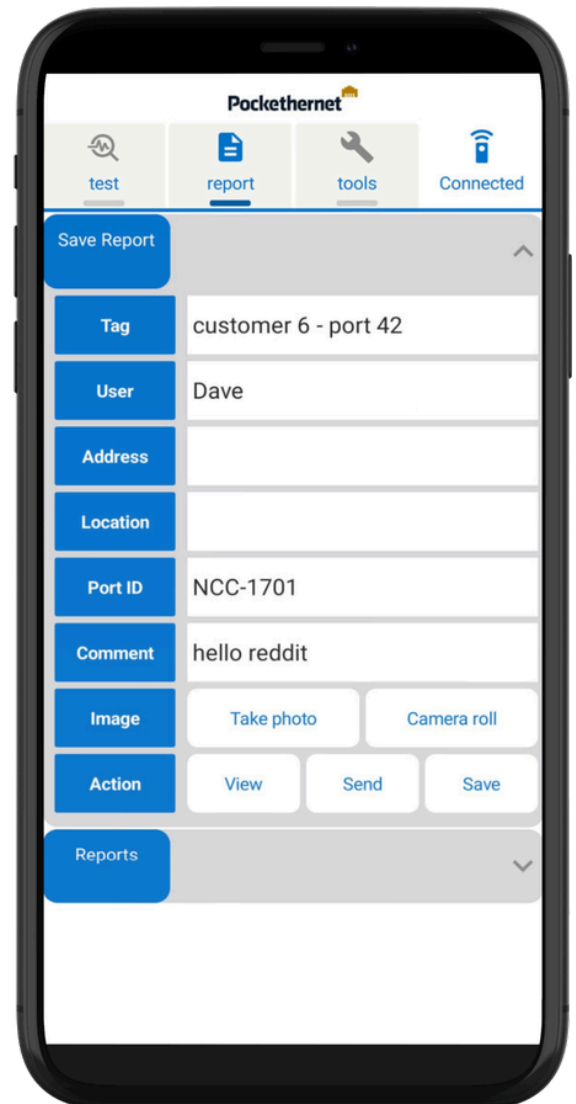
Pockethernet

test
report
tools
Connected

Save Report

| | |
|---|---|
| Tag | customer 6 - port 42 |
| User | Dave |
| Address | |
| Location | |
| Port ID | NCC-1701 |
| Comment | hello reddit |
| Image | Take photo / Camera roll |
| Action | View / Send / Save |

Reports